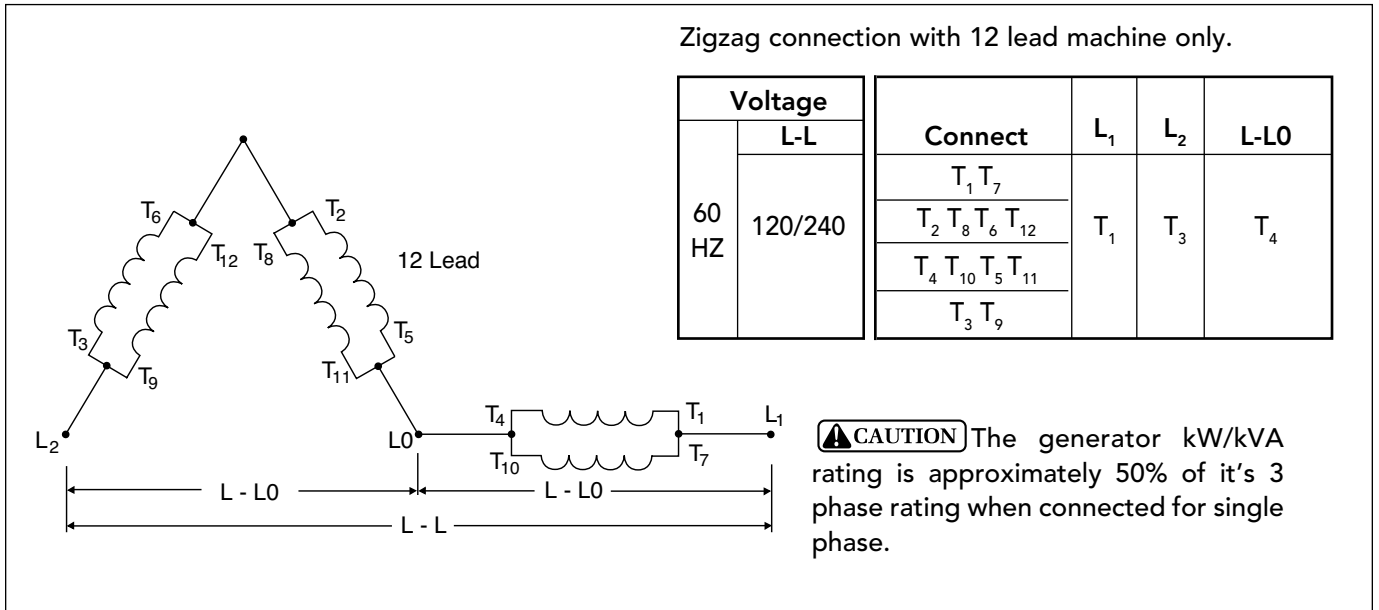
Zigzag connection with 12 lead machine only.

| Voltage | | Connect | $L_1$ | $L_2$ | L-L0 |
|---|---|---|---|---|---|
| | L-L | | | | |
| 60 HZ | 120/240 | $T_1$ $T_7$ | $T_1$ | $T_3$ | $T_4$ |
| | | $T_2$ $T_8$ $T_6$ $T_{12}$ | | | |
| | | $T_4$ $T_{10}$ $T_5$ $T_{11}$ | | | |
| | | $T_3$ $T_9$ | | | |

$T_6$ $T_{12}$ $T_8$ $T_2$ 12 Lead $T_3$ $T_9$ $T_5$ $T_{11}$ $T_4$ $T_1$ $L_1$ $L_2$ L0 $T_{10}$ $T_7$

L - L0 L - L0
L - L

CAUTION The generator kW/kVA rating is approximately 50% of it's 3 phase rating when connected for single phase.